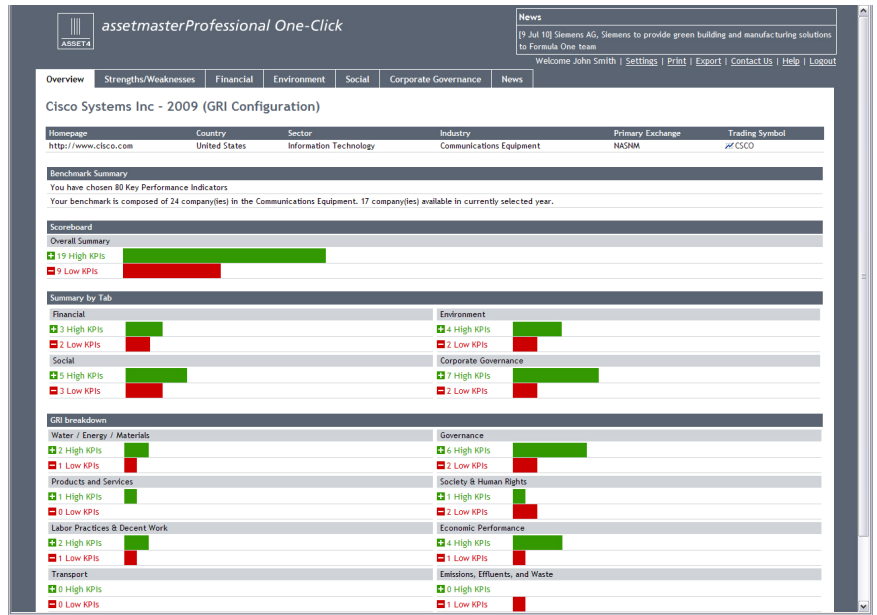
ASSET4

assetmasterProfessional One-Click

News

[9 Jul 10] Siemens AG, Siemens to provide green building and manufacturing solutions to Formula One team

Welcome John Smith | Settings | Print | Export | Contact Us | Help | Logout

Overview | Strengths/Weaknesses | Financial | Environment | Social | Corporate Governance | News

Cisco Systems Inc - 2009 (GRI Configuration)

| Homepage | Country | Sector | Industry | Primary Exchange | Trading Symbol |
|---|---|---|---|---|---|
| http://www.cisco.com | United States | Information Technology | Communications Equipment | NASNM | CSCO |

Benchmark Summary

You have chosen 80 Key Performance Indicators

Your benchmark is composed of 24 company(ies) in the Communications Equipment. 17 company(ies) available in currently selected year.

Scoreboard

Overall Summary

19 High KPIs

9 Low KPIs

Summary by Tab

Financial

3 High KPIs

2 Low KPIs

Environment

4 High KPIs

2 Low KPIs

Social

5 High KPIs

3 Low KPIs

Corporate Governance

7 High KPIs

2 Low KPIs

GRI breakdown

Water / Energy / Materials

2 High KPIs

1 Low KPIs

Governance

6 High KPIs

2 Low KPIs

Products and Services

1 High KPIs

0 Low KPIs

Society & Human Rights

1 High KPIs

2 Low KPIs

Labor Practices & Decent Work

2 High KPIs

1 Low KPIs

Economic Performance

4 High KPIs

1 Low KPIs

Transport

0 High KPIs

0 Low KPIs

Emissions, Effluents, and Waste

0 High KPIs

1 Low KPIs